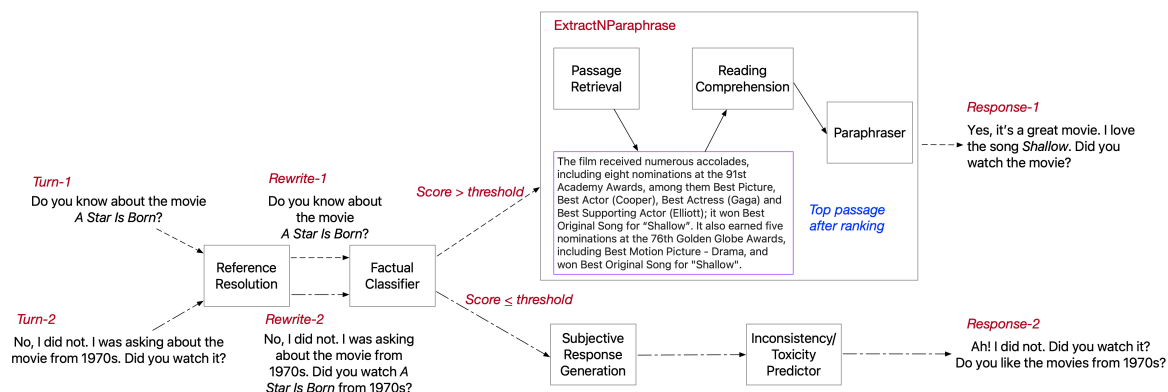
ExtractNParaphrase

Passage Retrieval

Reading Comprehension

Paraphraser

The film received numerous accolades, including eight nominations at the 91st Academy Awards, among them Best Picture, Best Actor (Cooper), Best Actress (Gaga) and Best Supporting Actor (Elliott); it won Best Original Song for "Shallow". It also earned five nominations at the 76th Golden Globe Awards, including Best Motion Picture - Drama, and won Best Original Song for "Shallow".

Top passage after ranking

Response-1
Yes, it's a great movie. I love the song Shallow. Did you watch the movie?

Turn-1
Do you know about the movie A Star Is Born?

Rewrite-1
Do you know about the movie A Star Is Born?

Score > threshold

Reference Resolution

Factual Classifier

Score ≤ threshold

Turn-2
No, I did not. I was asking about the movie from 1970s. Did you watch it?

Rewrite-2
No, I did not. I was asking about the movie from 1970s. Did you watch A Star Is Born from 1970s?

Subjective Response Generation

Inconsistency/ Toxicity Predictor

Response-2
Ah! I did not. Did you watch it? Do you like the movies from 1970s?